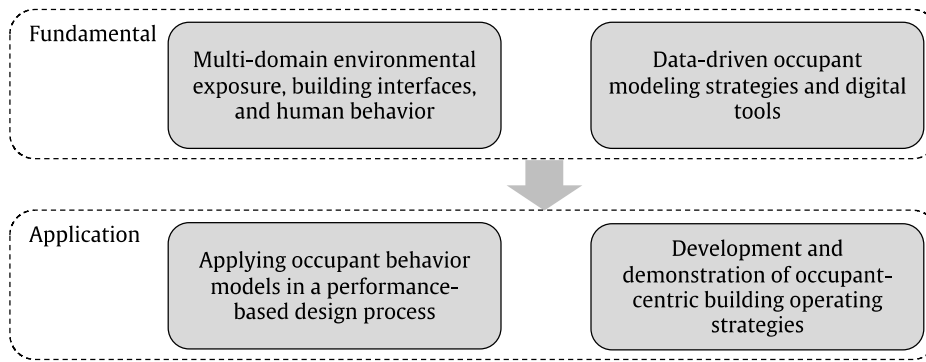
Fundamental

Multi-domain environmental exposure, building interfaces, and human behavior

Data-driven occupant modeling strategies and digital tools

Application

Applying occupant behavior models in a performance-based design process

Development and demonstration of occupant-centric building operating strategies